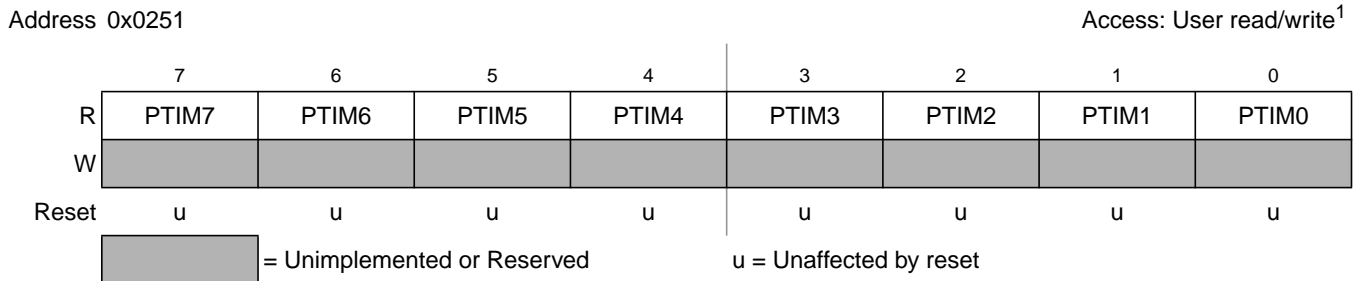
Address 0x0251

Access: User read/write$^1$

| | 7 | 6 | 5 | 4 | 3 | 2 | 1 | 0 |
|---|---|---|---|---|---|---|---|---|
| R | PTIM7 | PTIM6 | PTIM5 | PTIM4 | PTIM3 | PTIM2 | PTIM1 | PTIM0 |
| W | | | | | | | | |
| Reset | u | u | u | u | u | u | u | u |

= Unimplemented or Reserved

u = Unaffected by reset